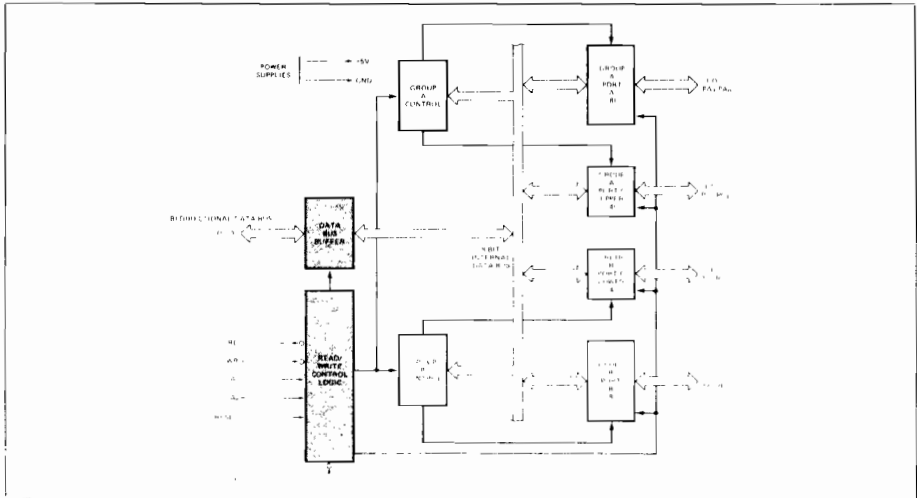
POWER SUPPLIES

+5V

GND

GROUP A CONTROL

GROUP A PORT A (8)

I/O $PA_7$-$PA_0$

GROUP A PORT C UPPER (4)

I/O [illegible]

BIDIRECTIONAL DATA BUS

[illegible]

DATA BUS BUFFER

8-BIT INTERNAL DATA BUS

GROUP B PORT C LOWER (4)

I/O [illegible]

RD

WR

A

A

RESET

READ/ WRITE CONTROL LOGIC

GROUP B CONTROL

GROUP B PORT B (8)

I/O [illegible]